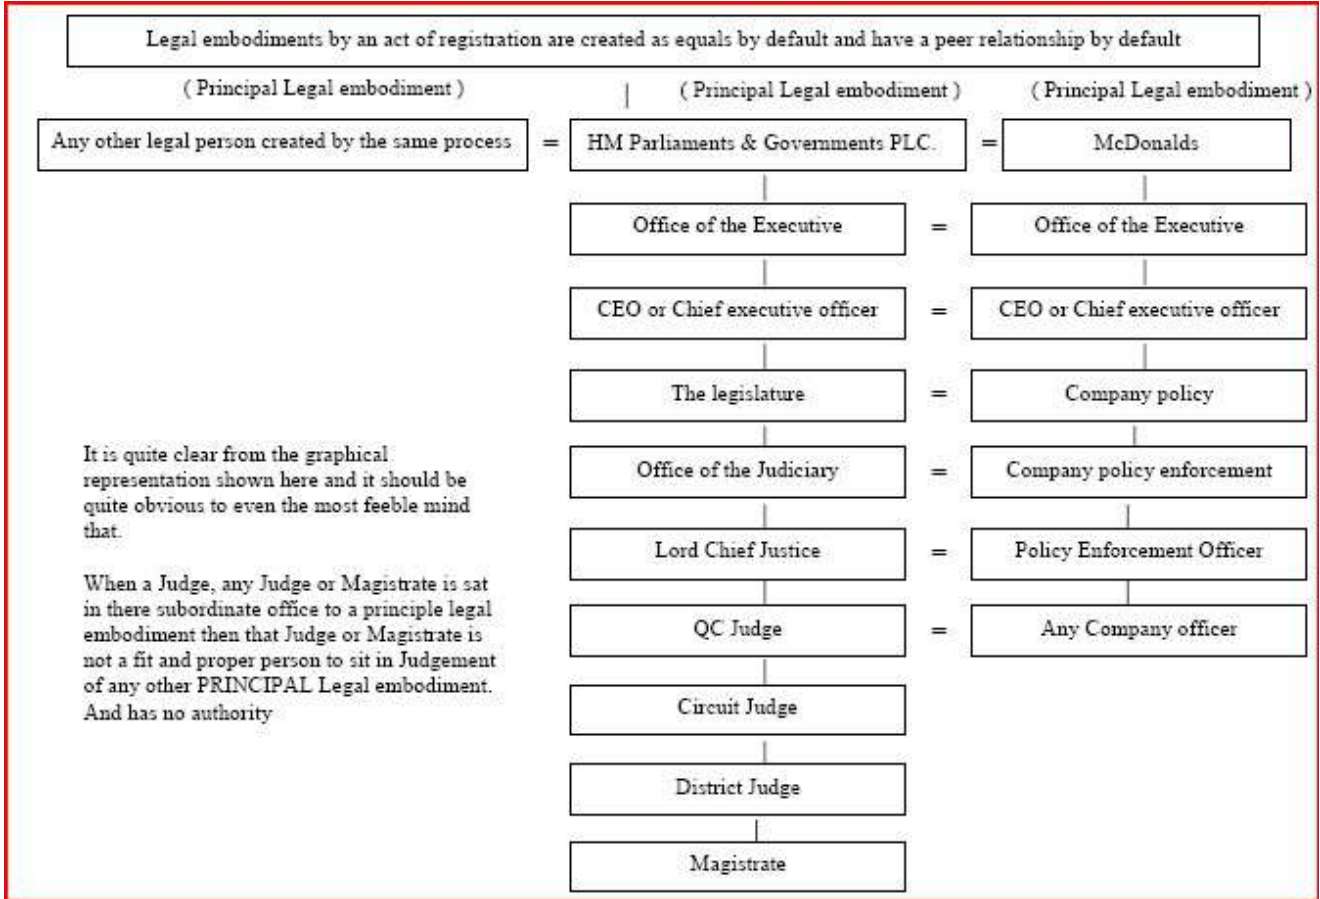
Legal embodiments by an act of registration are created as equals by default and have a peer relationship by default

( Principal Legal embodiment )

( Principal Legal embodiment )

( Principal Legal embodiment )

Any other legal person created by the same process = HM Parliaments & Governments PLC. = McDonalds

Office of the Executive = Office of the Executive

CEO or Chief executive officer = CEO or Chief executive officer

The legislature = Company policy

Office of the Judiciary = Company policy enforcement

Lord Chief Justice = Policy Enforcement Officer

QC Judge = Any Company officer

Circuit Judge

District Judge

Magistrate

It is quite clear from the graphical representation shown here and it should be quite obvious to even the most feeble mind that.

When a Judge, any Judge or Magistrate is sat in there subordinate office to a principle legal embodiment then that Judge or Magistrate is not a fit and proper person to sit in Judgement of any other PRINCIPAL Legal embodiment. And has no authority